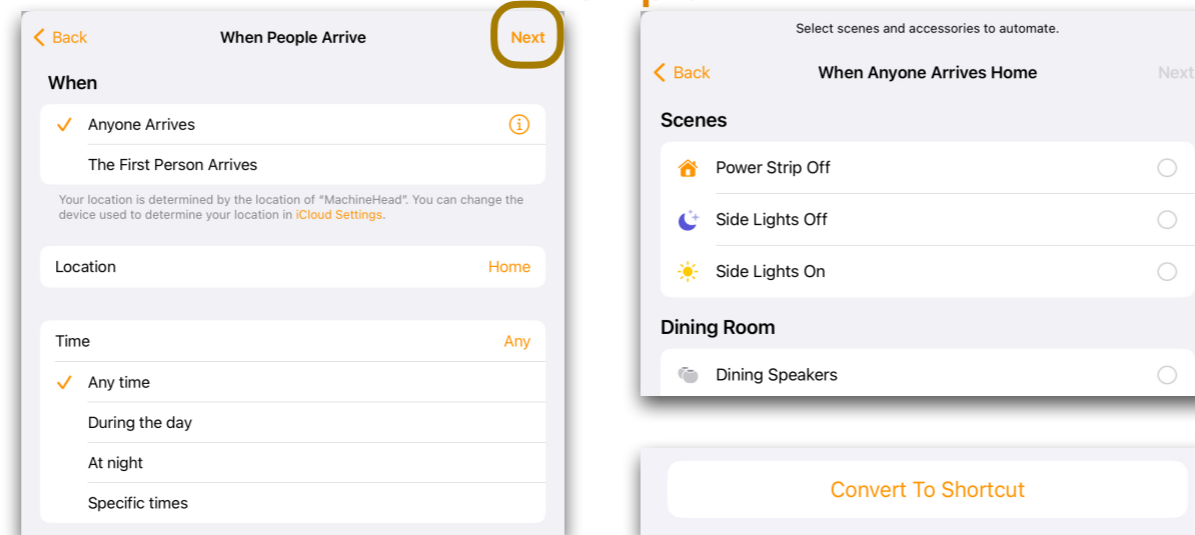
Back
When People Arrive
Next

When

Anyone Arrives

The First Person Arrives

Your location is determined by the location of "MachineHead". You can change the device used to determine your location in iCloud Settings.

Location
Home

Time
Any

Any time

During the day

At night

Specific times

Select scenes and accessories to automate.

Back
When Anyone Arrives Home
Next

Scenes

Power Strip Off

Side Lights Off

Side Lights On

Dining Room

Dining Speakers

Convert To Shortcut